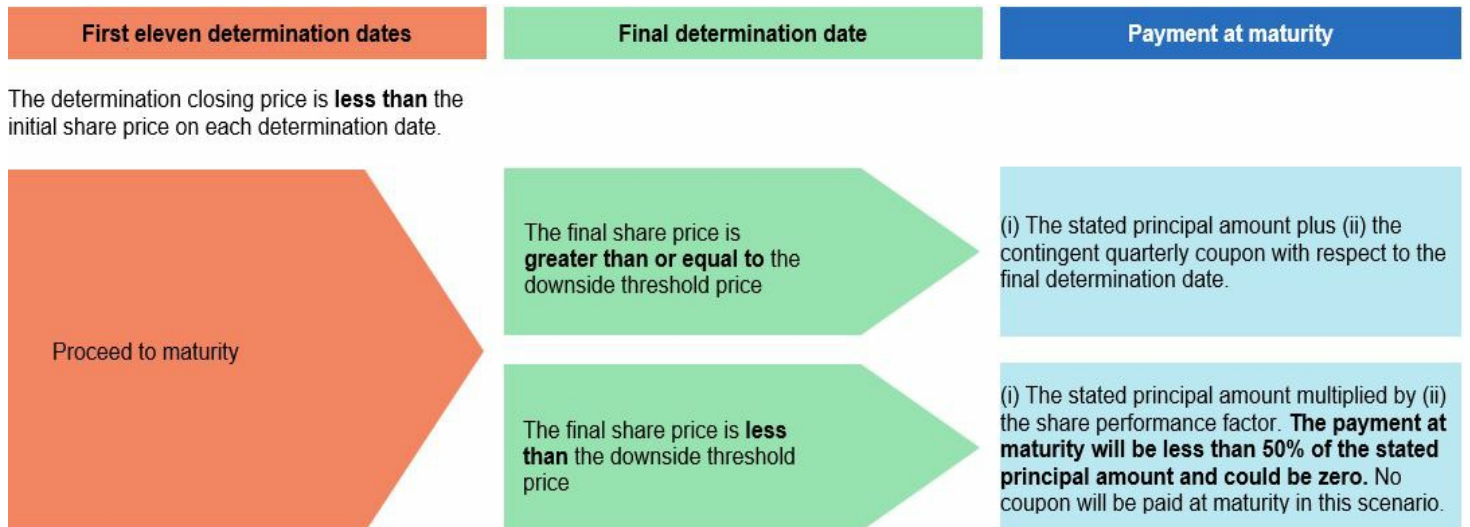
First eleven determination dates

Final determination date

Payment at maturity

The determination closing price is **less than** the initial share price on each determination date.

Proceed to maturity

The final share price is **greater than or equal to** the downside threshold price

(i) The stated principal amount plus (ii) the contingent quarterly coupon with respect to the final determination date.

The final share price is **less than** the downside threshold price

(i) The stated principal amount multiplied by (ii) the share performance factor. **The payment at maturity will be less than 50% of the stated principal amount and could be zero.** No coupon will be paid at maturity in this scenario.